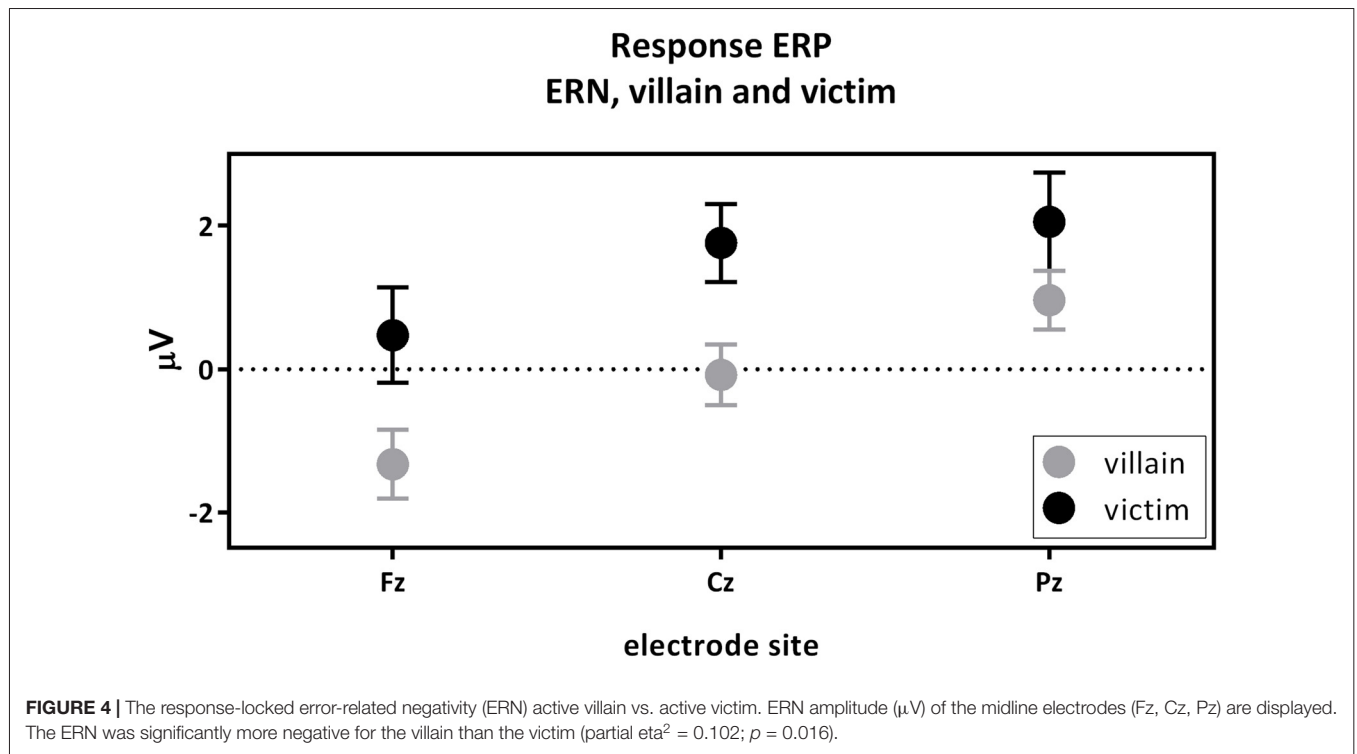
Response ERP
ERN, villain and victim

μV

2

0

-2

Fz

Cz

Pz

villain
victim

electrode site

**FIGURE 4 |** The response-locked error-related negativity (ERN) active villain vs. active victim. ERN amplitude (μV) of the midline electrodes (Fz, Cz, Pz) are displayed. The ERN was significantly more negative for the villain than the victim (partial eta$^2$ = 0.102; $p$ = 0.016).